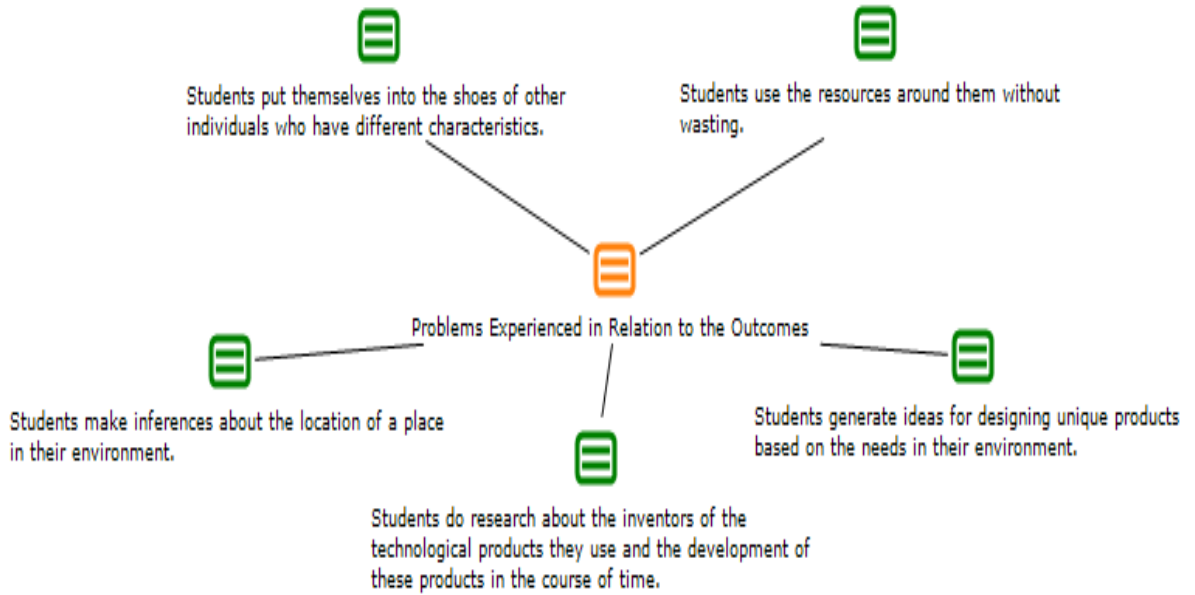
Students put themselves into the shoes of other individuals who have different characteristics.

Students use the resources around them without wasting.

Problems Experienced in Relation to the Outcomes

Students make inferences about the location of a place in their environment.

Students generate ideas for designing unique products based on the needs in their environment.

Students do research about the inventors of the technological products they use and the development of these products in the course of time.